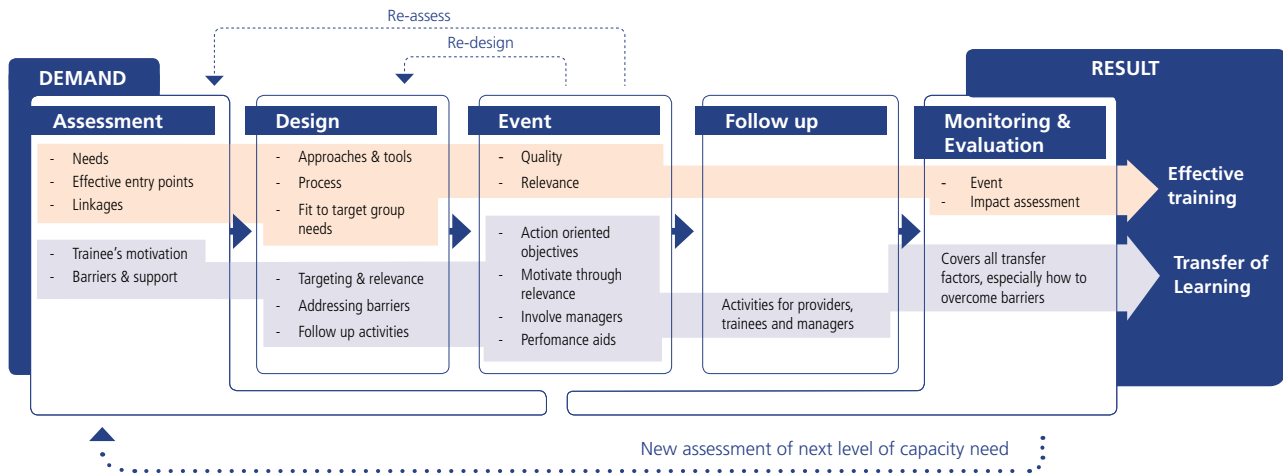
Re-assess

Re-design

DEMAND

RESULT

Assessment

- Needs
- Effective entry points
- Linkages

- Trainee's motivation
- Barriers & support

Design

- Approaches & tools
- Process
- Fit to target group needs

- Targeting & relevance
- Addressing barriers
- Follow up activities

Event

- Quality
- Relevance

- Action oriented objectives
- Motivate through relevance
- Involve managers
- Perfomance aids

Follow up

Activities for providers, trainees and managers

Monitoring & Evaluation

- Event
- Impact assessment

Covers all transfer factors, especially how to overcome barriers

Effective training

Transfer of Learning

New assessment of next level of capacity need